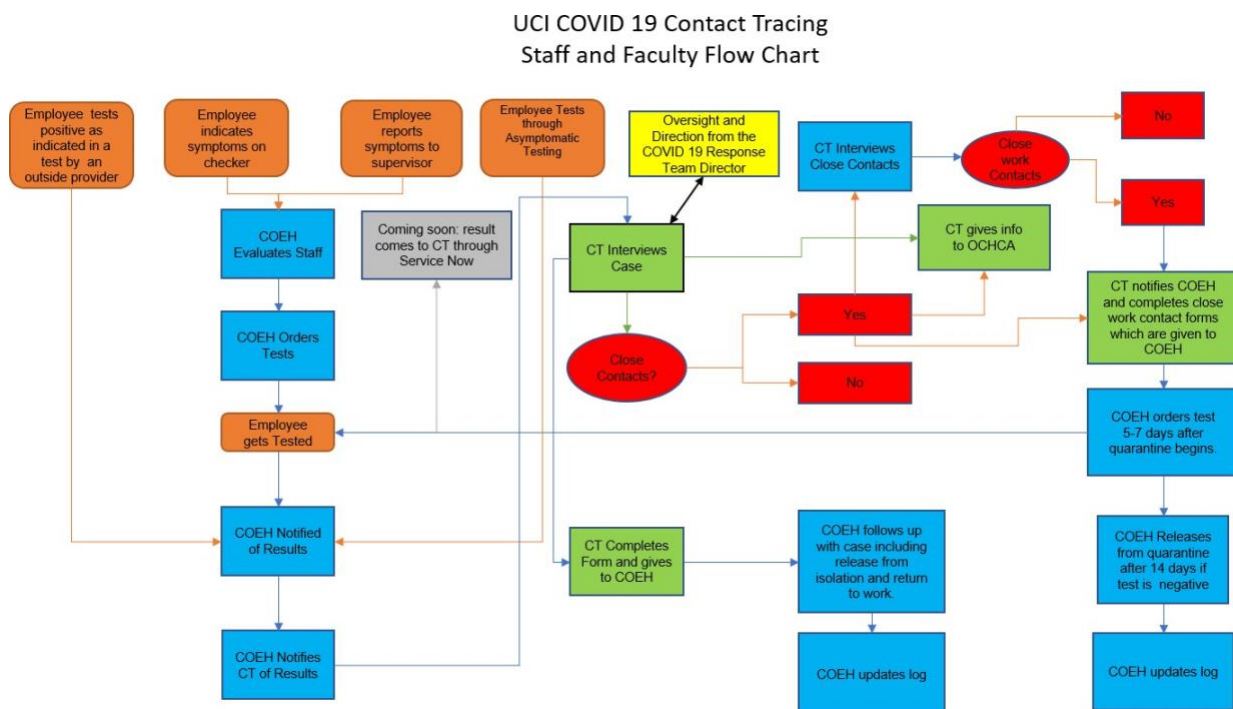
UCI COVID 19 Contact Tracing
Staff and Faculty Flow Chart

Employee tests positive as indicated in a test by an outside provider

Employee indicates symptoms on checker

Employee reports symptoms to supervisor

Employee Tests through Asymptomatic Testing

Oversight and Direction from the COVID 19 Response Team Director

CT Interviews Close Contacts

Close work Contacts

No

Yes

COEH Evaluates Staff

Coming soon: result comes to CT through Service Now

CT Interviews Case

CT gives info to OCHCA

CT notifies COEH and completes close work contact forms which are given to COEH

COEH Orders Tests

Yes

Close Contacts?

No

Employee gets Tested

COEH orders test 5-7 days after quarantine begins.

COEH Notified of Results

CT Completes Form and gives to COEH

COEH follows up with case including release from isolation and return to work.

COEH Releases from quarantine after 14 days if test is negative

COEH Notifies CT of Results

COEH updates log

COEH updates log